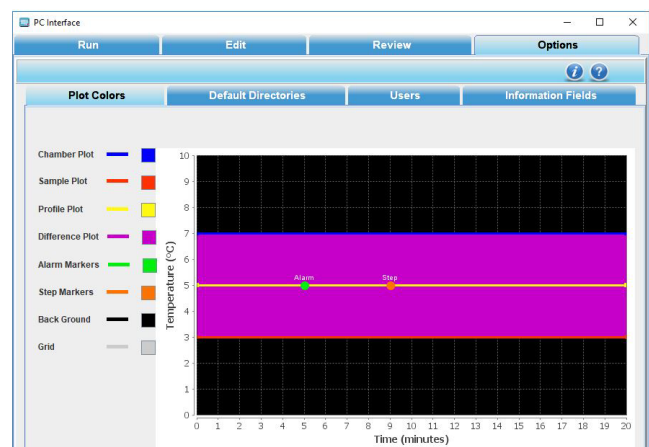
PC Interface

Run | Edit | Review | Options

Plot Colors | Default Directories | Users | Information Fields

Chamber Plot
Sample Plot
Profile Plot
Difference Plot
Alarm Markers
Step Markers
Back Ground
Grid

Temperature (°C)
10
9
8
7
6
5
4
3
2
1
0

Alarm
Step

0 1 2 3 4 5 6 7 8 9 10 11 12 13 14 15 16 17 18 19 20
Time (minutes)